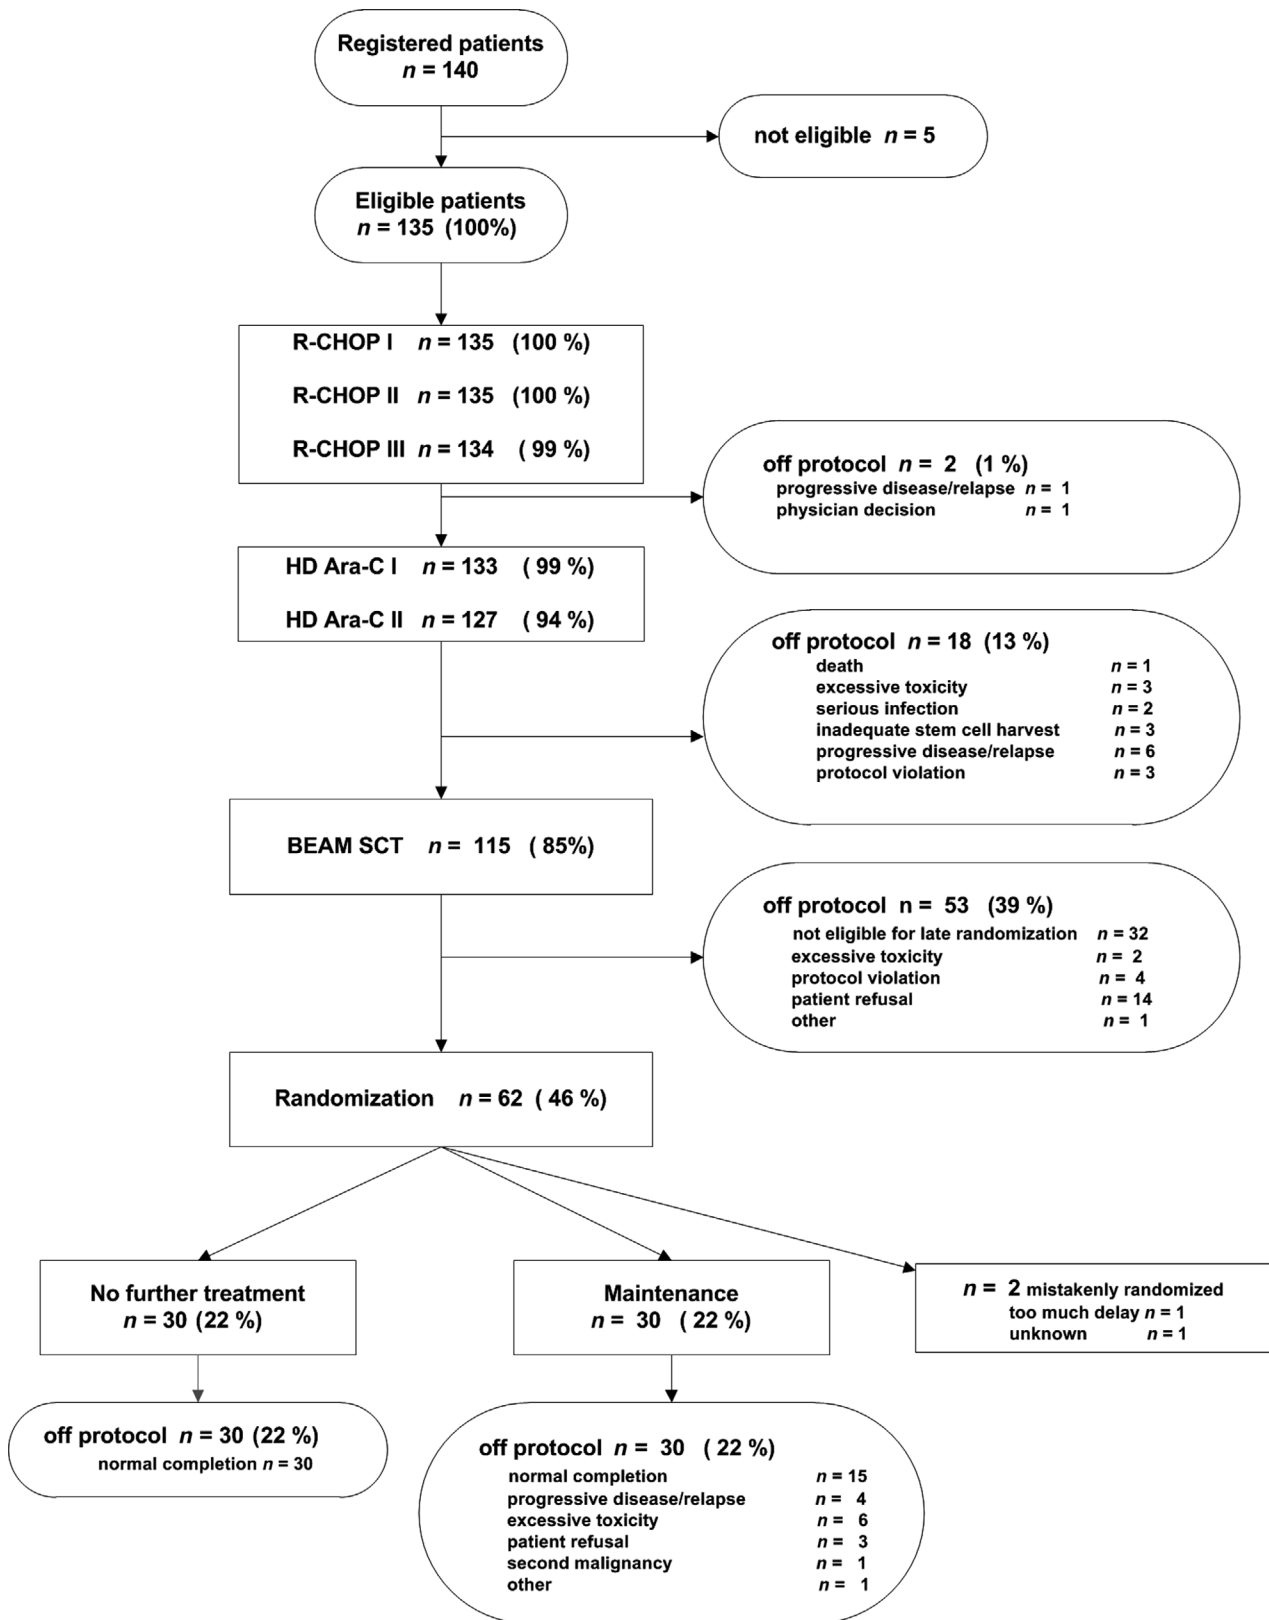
Registered patients
$n = 140$

not eligible $n = 5$

Eligible patients
$n = 135$ (100%)

R-CHOP I $n = 135$ (100 %)

R-CHOP II $n = 135$ (100 %)

R-CHOP III $n = 134$ ( 99 %)

off protocol $n = 2$ (1 %)
progressive disease/relapse $n = 1$
physician decision $n = 1$

HD Ara-C I $n = 133$ ( 99 %)

HD Ara-C II $n = 127$ ( 94 %)

off protocol $n = 18$ (13 %)
death $n = 1$
excessive toxicity $n = 3$
serious infection $n = 2$
inadequate stem cell harvest $n = 3$
progressive disease/relapse $n = 6$
protocol violation $n = 3$

BEAM SCT $n = 115$ ( 85%)

off protocol n = 53 (39 %)
not eligible for late randomization $n = 32$
excessive toxicity $n = 2$
protocol violation $n = 4$
patient refusal $n = 14$
other $n = 1$

Randomization $n = 62$ ( 46 %)

No further treatment
$n = 30$ (22 %)

Maintenance
$n = 30$ ( 22 %)

$n = 2$ mistakenly randomized
too much delay $n = 1$
unknown $n = 1$

off protocol $n = 30$ (22 %)
normal completion $n = 30$

off protocol $n = 30$ ( 22 %)
normal completion $n = 15$
progressive disease/relapse $n = 4$
excessive toxicity $n = 6$
patient refusal $n = 3$
second malignancy $n = 1$
other $n = 1$